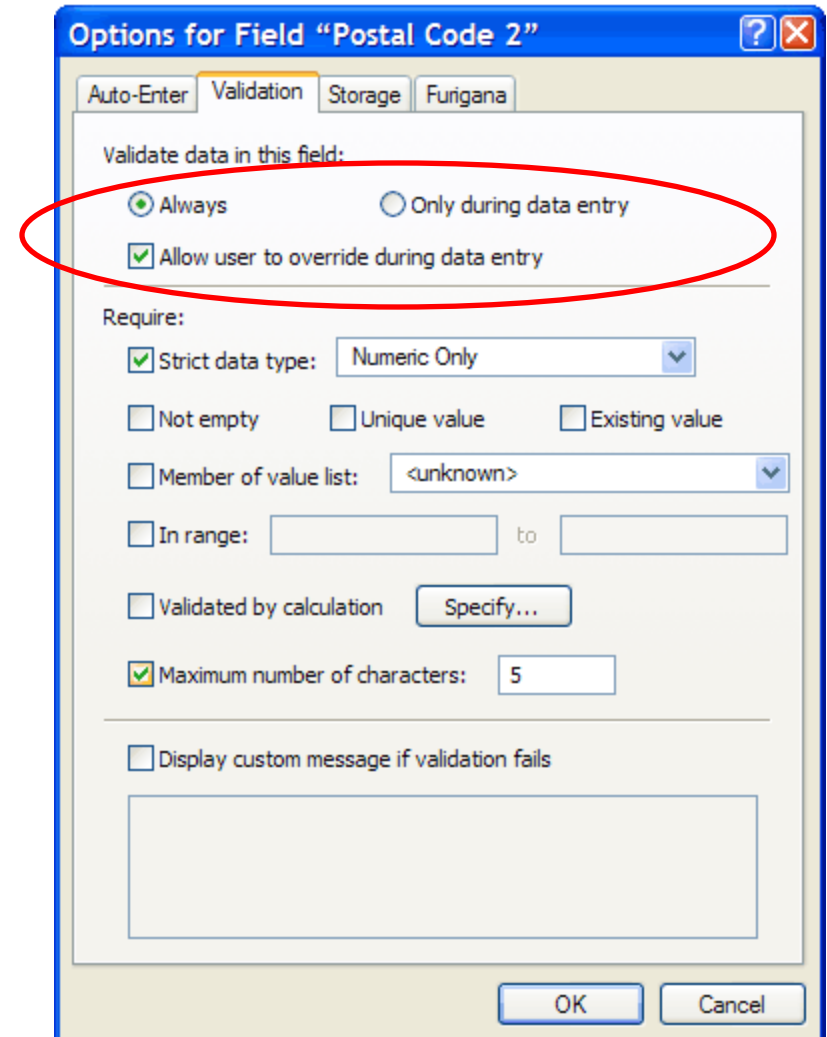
Options for Field “Postal Code 2”

?

Auto-Enter Validation Storage Furigana

Validate data in this field:

Always

Only during data entry

Allow user to override during data entry

Require:

Strict data type: Numeric Only

Not empty

Unique value

Existing value

Member of value list: <unknown>

In range: to

Validated by calculation

Specify...

Maximum number of characters: 5

Display custom message if validation fails

OK

Cancel